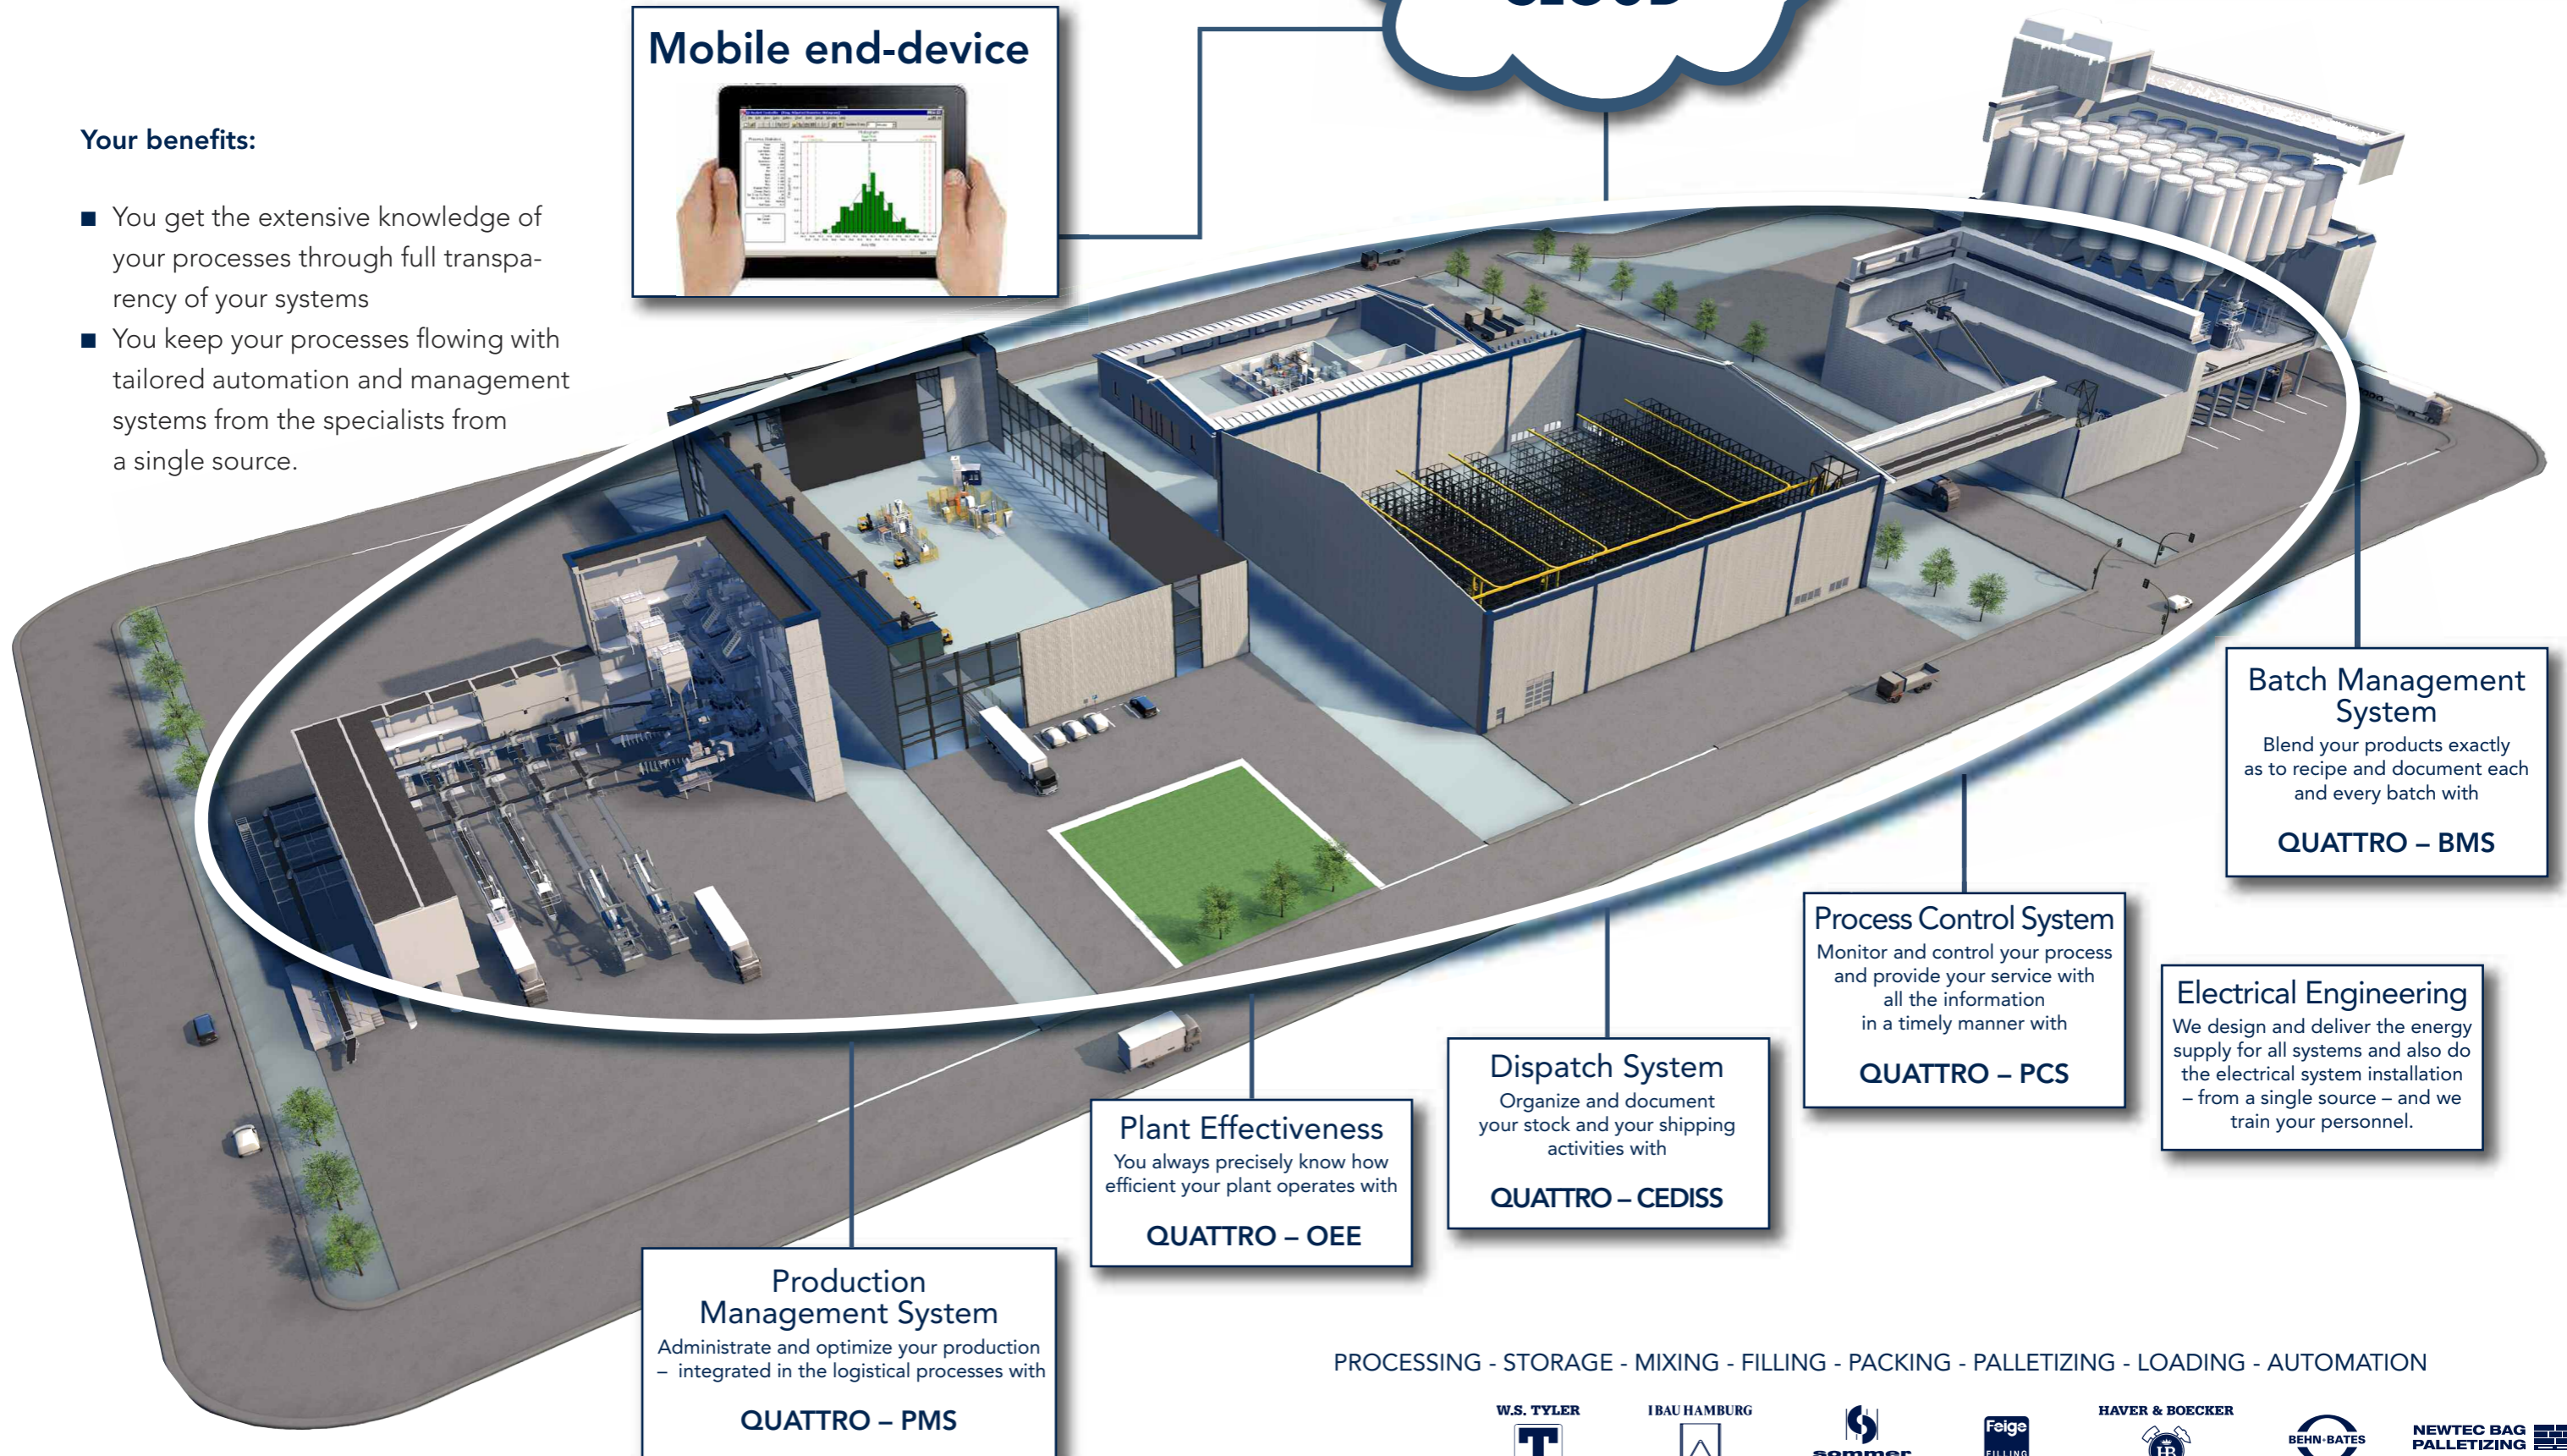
Mobile end-device

Your benefits:

■ You get the extensive knowledge of your processes through full transparency of your systems

■ You keep your processes flowing with tailored automation and management systems from the specialists from a single source.

Batch Management System
Blend your products exactly as to recipe and document each and every batch with
QUATTRO – BMS

Process Control System
Monitor and control your process and provide your service with all the information in a timely manner with
QUATTRO – PCS

Electrical Engineering
We design and deliver the energy supply for all systems and also do the electrical system installation – from a single source – and we train your personnel.

Dispatch System
Organize and document your stock and your shipping activities with
QUATTRO – CEDISS

Plant Effectiveness
You always precisely know how efficient your plant operates with
QUATTRO – OEE

Production Management System
Administrate and optimize your production – integrated in the logistical processes with
QUATTRO – PMS

PROCESSING - STORAGE - MIXING - FILLING - PACKING - PALLETIZING - LOADING - AUTOMATION

W.S. TYLER
IBAU HAMBURG
sommer
Feige FILLING
HAVER & BOECKER
BEHN·BATES
NEWTEC BAG PALLETIZING